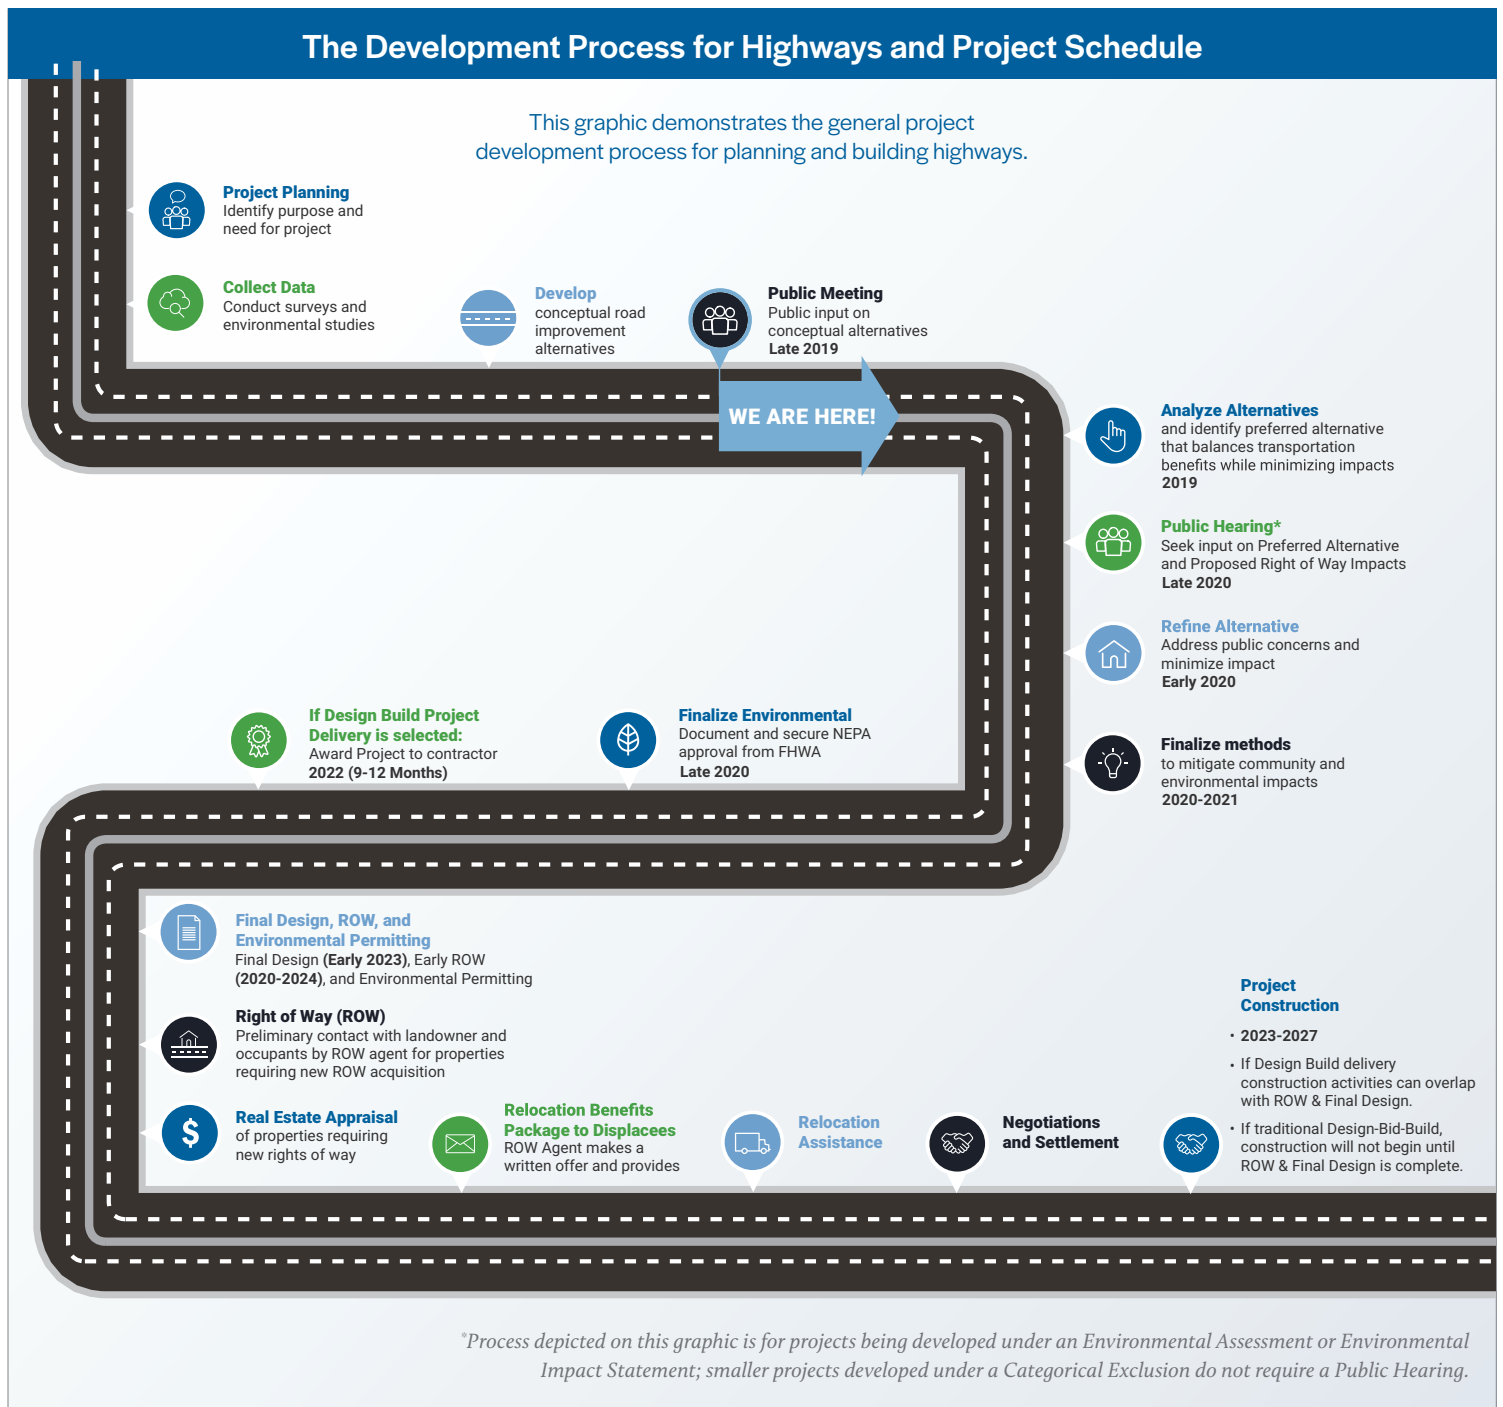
The Development Process for Highways and Project Schedule

This graphic demonstrates the general project development process for planning and building highways.

Project Planning
Identify purpose and need for project

Collect Data
Conduct surveys and environmental studies

Develop
conceptual road improvement alternatives

Public Meeting
Public input on conceptual alternatives
Late 2019

WE ARE HERE!

Analyze Alternatives
and identify preferred alternative that balances transportation benefits while minimizing impacts
2019

Public Hearing*
Seek input on Preferred Alternative and Proposed Right of Way Impacts
Late 2020

Refine Alternative
Address public concerns and minimize impact
Early 2020

Finalize methods
to mitigate community and environmental impacts
2020-2021

If Design Build Project Delivery is selected:
Award Project to contractor
2022 (9-12 Months)

Finalize Environmental
Document and secure NEPA approval from FHWA
Late 2020

Final Design, ROW, and Environmental Permitting
Final Design (Early 2023), Early ROW (2020-2024), and Environmental Permitting

Right of Way (ROW)
Preliminary contact with landowner and occupants by ROW agent for properties requiring new ROW acquisition

Real Estate Appraisal
of properties requiring new rights of way

Relocation Benefits Package to Displacees
ROW Agent makes a written offer and provides

Relocation Assistance

Negotiations and Settlement

Project Construction
• 2023-2027
• If Design Build delivery construction activities can overlap with ROW & Final Design.
• If traditional Design-Bid-Build, construction will not begin until ROW & Final Design is complete.

*Process depicted on this graphic is for projects being developed under an Environmental Assessment or Environmental Impact Statement; smaller projects developed under a Categorical Exclusion do not require a Public Hearing.